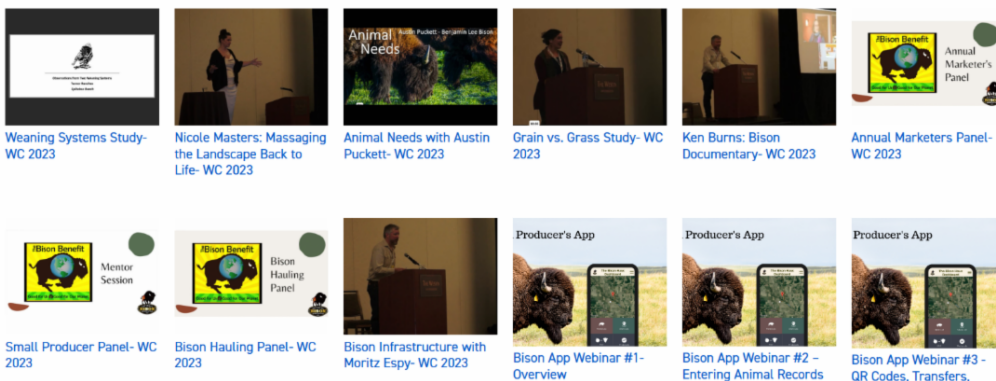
Weaning Systems Study- WC 2023

Nicole Masters: Massaging the Landscape Back to Life- WC 2023

Animal Needs

Austin Puckett - Benjamin Lee Bison

Animal Needs with Austin Puckett- WC 2023

Grain vs. Grass Study- WC 2023

Ken Burns: Bison Documentary- WC 2023

#Bison Benefit

Annual Marketer's Panel

Annual Marketers Panel- WC 2023

#Bison Benefit

Mentor Session

Small Producer Panel- WC 2023

#Bison Benefit

Bison Hauling Panel

Bison Hauling Panel- WC 2023

Bison Infrastructure with Moritz Espy- WC 2023

Producer's App

Bison App Webinar #1- Overview

Producer's App

Bison App Webinar #2 – Entering Animal Records

Producer's App

Bison App Webinar #3 - QR Codes, Transfers,